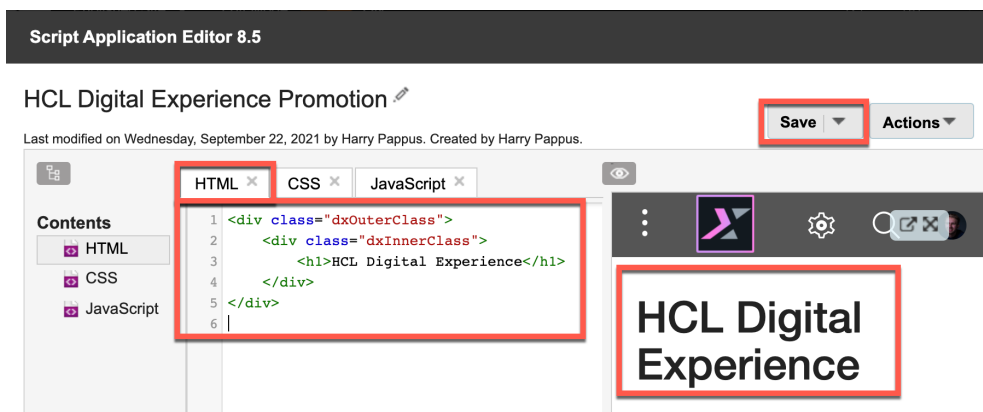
Script Application Editor 8.5

HCL Digital Experience Promotion

Last modified on Wednesday, September 22, 2021 by Harry Pappus. Created by Harry Pappus.

Save

Actions

HTML ×
CSS ×
JavaScript ×

Contents
HTML
CSS
JavaScript

1 <div class="dxOuterClass">
2 <div class="dxInnerClass">
3 <h1>HCL Digital Experience</h1>
4 </div>
5 </div>
6

HCL Digital Experience